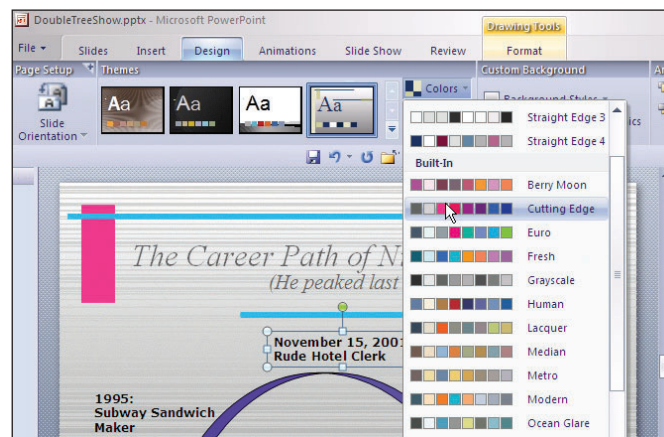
DoubleTreeShow.pptx - Microsoft PowerPoint

Drawing Tools

File

Slides

Insert

Design

Animations

Slide Show

Review

Format

Page Setup

Themes

Colors

Custom Background

Slide Orientation

Aa

Aa

Aa

Aa

Straight Edge 3

Straight Edge 4

Built-In

Berry Moon

Cutting Edge

Euro

Fresh

Grayscale

Human

Lacquer

Median

Metro

Modern

Ocean Glare

The Career Path of N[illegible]

(He peaked last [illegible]

November 15, 200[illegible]
Rude Hotel Clerk

1995:
Subway Sandwich
Maker